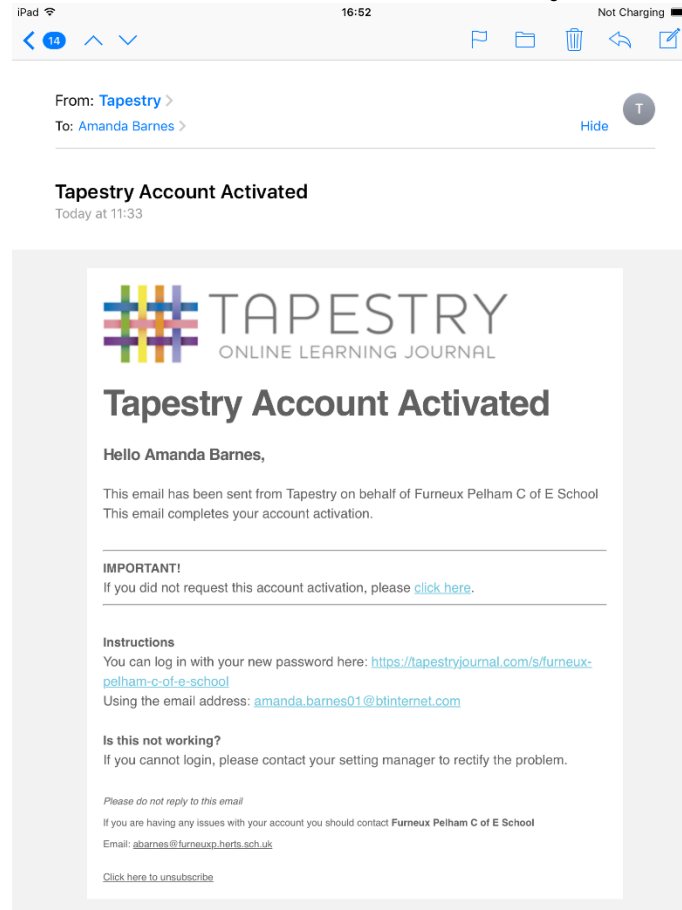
iPad 16:52 Not Charging

14

From: Tapestry
To: Amanda Barnes
Hide
T

Tapestry Account Activated
Today at 11:33

TAPESTRY
ONLINE LEARNING JOURNAL

Tapestry Account Activated

Hello Amanda Barnes,

This email has been sent from Tapestry on behalf of Furneux Pelham C of E School
This email completes your account activation.

IMPORTANT!
If you did not request this account activation, please click here.

Instructions
You can log in with your new password here: https://tapestryjournal.com/s/furneux-pelham-c-of-e-school
Using the email address: amanda.barnes01@btinternet.com

Is this not working?
If you cannot login, please contact your setting manager to rectify the problem.

Please do not reply to this email

If you are having any issues with your account you should contact Furneux Pelham C of E School

Email: abarnes@furneuxp.herts.sch.uk

Click here to unsubscribe